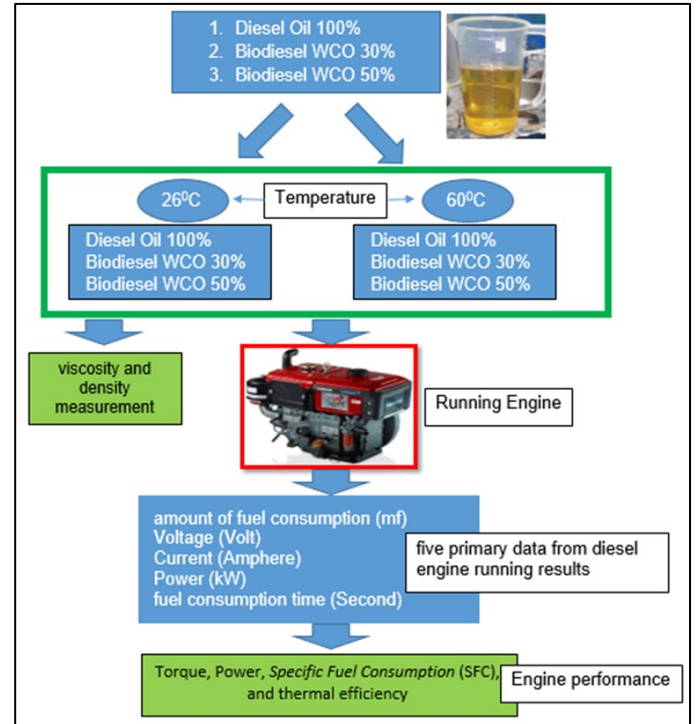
1. Diesel Oil 100%
2. Biodiesel WCO 30%
3. Biodiesel WCO 50%

$26^0C$

Temperature

$60^0C$

Diesel Oil 100%
Biodiesel WCO 30%
Biodiesel WCO 50%

Diesel Oil 100%
Biodiesel WCO 30%
Biodiesel WCO 50%

viscosity and density measurement

Running Engine

amount of fuel consumption (mf)
Voltage (Volt)
Current (Amphere)
Power (kW)
fuel consumption time (Second)

five primary data from diesel engine running results

Torque, Power, *Specific Fuel Consumption* (SFC), and thermal efficiency

Engine performance